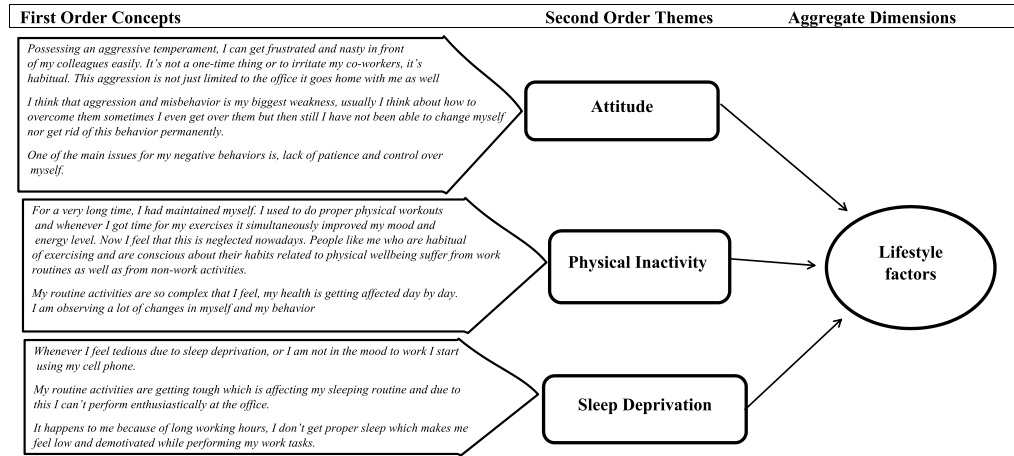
First Order Concepts

Second Order Themes

Aggregate Dimensions

Possessing an aggressive temperament, I can get frustrated and nasty in front of my colleagues easily. It's not a one-time thing or to irritate my co-workers, it's habitual. This aggression is not just limited to the office it goes home with me as well

I think that aggression and misbehavior is my biggest weakness, usually I think about how to overcome them sometimes I even get over them but then still I have not been able to change myself nor get rid of this behavior permanently.

One of the main issues for my negative behaviors is, lack of patience and control over myself.

Attitude

For a very long time, I had maintained myself. I used to do proper physical workouts and whenever I got time for my exercises it simultaneously improved my mood and energy level. Now I feel that this is neglected nowadays. People like me who are habitual of exercising and are conscious about their habits related to physical wellbeing suffer from work routines as well as from non-work activities.

My routine activities are so complex that I feel, my health is getting affected day by day. I am observing a lot of changes in myself and my behavior

Physical Inactivity

Lifestyle factors

Whenever I feel tedious due to sleep deprivation, or I am not in the mood to work I start using my cell phone.

My routine activities are getting tough which is affecting my sleeping routine and due to this I can't perform enthusiastically at the office.

It happens to me because of long working hours, I don't get proper sleep which makes me feel low and demotivated while performing my work tasks.

Sleep Deprivation